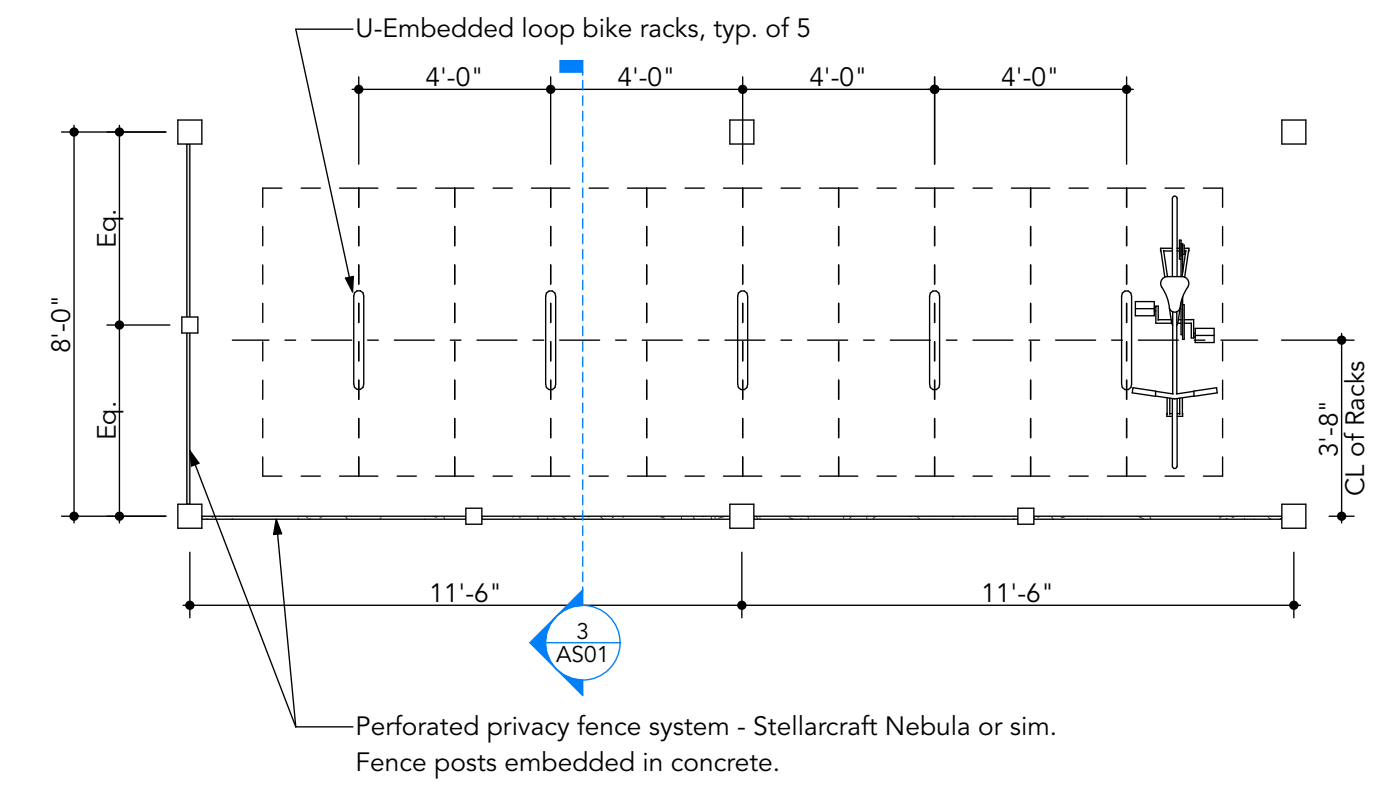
U-Embedded loop bike racks, typ. of 5

4'-0"
4'-0"
4'-0"
4'-0"

8'-0"
Eq.
Eq.

3'-8"
CL of Racks

11'-6"
11'-6"

3
AS01

Perforated privacy fence system - Stellarcraft Nebula or sim.
Fence posts embedded in concrete.